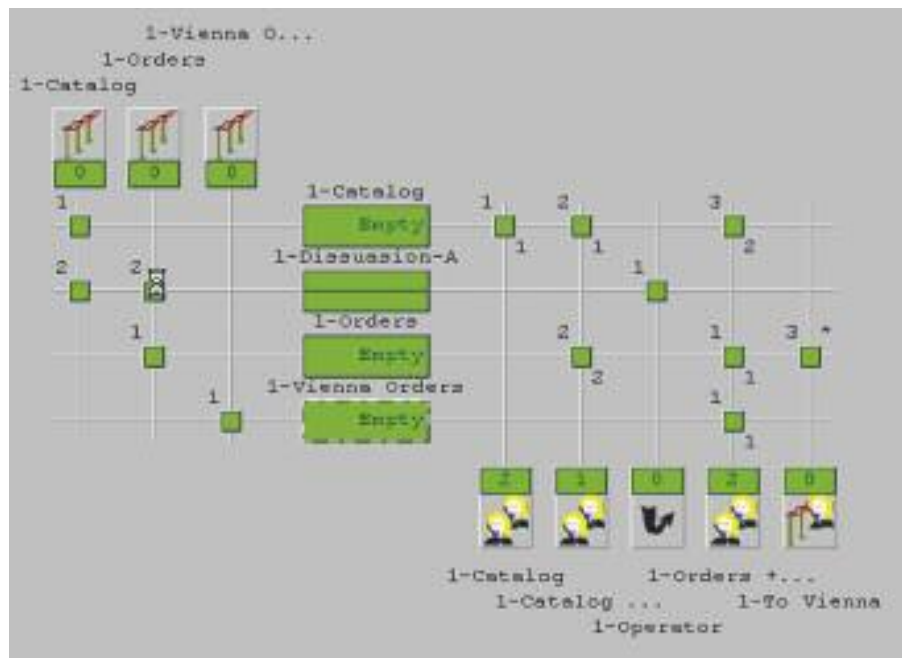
1-Vienna O...
1-Orders
1-Catalog

0 0 0

1-Catalog
1 Empty 1 2 3
1 1 2
2 2 1-Discussion-A 1

1-Orders
1 Empty 2 1 3 *
2 1
1-Vienna Orders
1 Empty 1
1

2 1 0 2 0

1-Catalog 1-Orders +...
1-Catalog ... 1-To Vienna
1-Operator